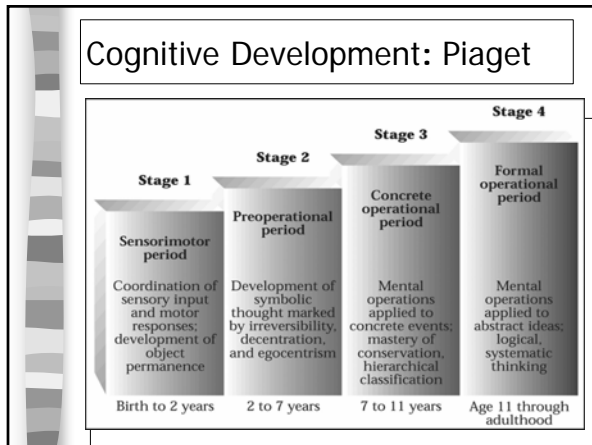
Cognitive Development: Piaget

Stage 1

Sensorimotor period

Coordination of sensory input and motor responses; development of object permanence

Birth to 2 years

Stage 2

Preoperational period

Development of symbolic thought marked by irreversibility, decentration, and egocentrism

2 to 7 years

Stage 3

Concrete operational period

Mental operations applied to concrete events; mastery of conservation, hierarchical classification

7 to 11 years

Stage 4

Formal operational period

Mental operations applied to abstract ideas; logical, systematic thinking

Age 11 through adulthood